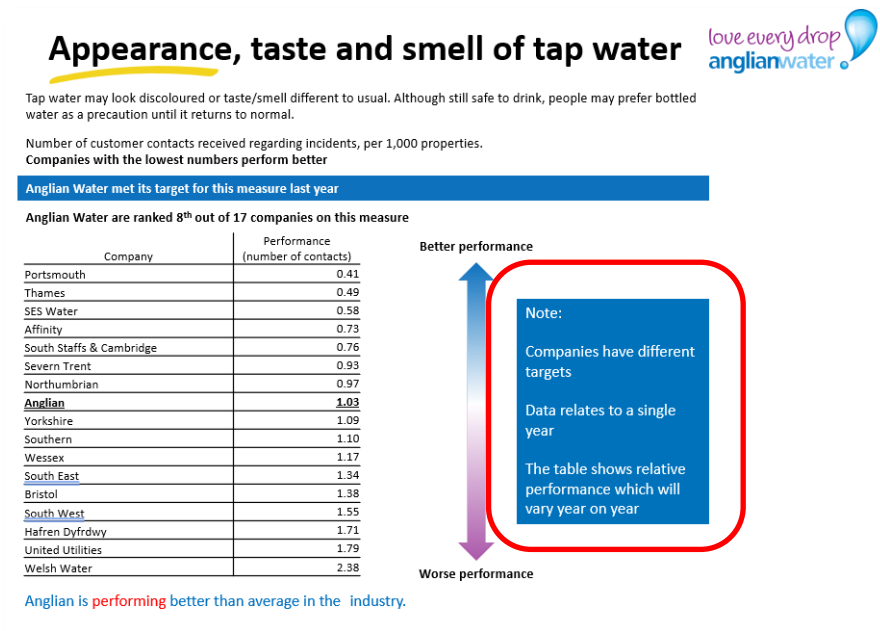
Appearance, taste and smell of tap water

love every drop
anglianwater

Tap water may look discoloured or taste/smell different to usual. Although still safe to drink, people may prefer bottled water as a precaution until it returns to normal.

Number of customer contacts received regarding incidents, per 1,000 properties.
**Companies with the lowest numbers perform better**

Anglian Water met its target for this measure last year

Anglian Water are ranked 8$^{th}$ out of 17 companies on this measure

| Company | Performance (number of contacts) |
|---|---|
| Portsmouth | 0.41 |
| Thames | 0.49 |
| SES Water | 0.58 |
| Affinity | 0.73 |
| South Staffs & Cambridge | 0.76 |
| Severn Trent | 0.93 |
| Northumbrian | 0.97 |
| **Anglian** | **1.03** |
| Yorkshire | 1.09 |
| Southern | 1.10 |
| Wessex | 1.17 |
| South East | 1.34 |
| Bristol | 1.38 |
| South West | 1.55 |
| Hafren Dyfrdwy | 1.71 |
| United Utilities | 1.79 |
| Welsh Water | 2.38 |

Better performance

Note:

Companies have different targets

Data relates to a single year

The table shows relative performance which will vary year on year

Worse performance

Anglian is performing better than average in the industry.